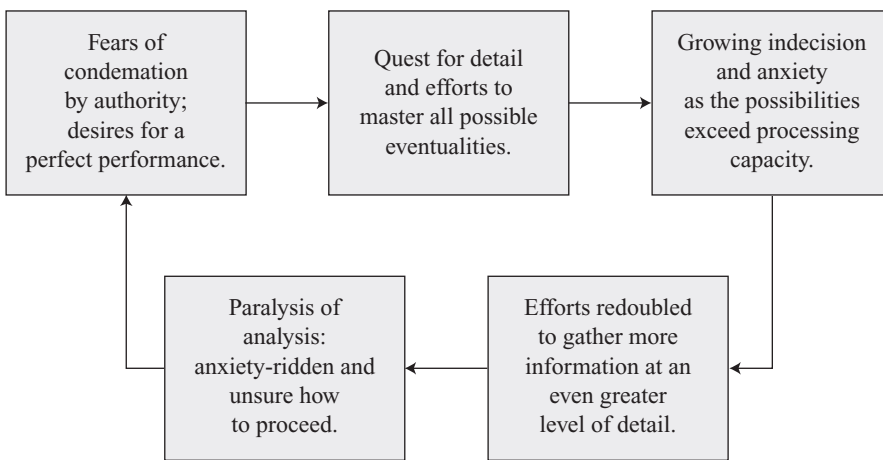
Fears of condemation by authority; desires for a perfect performance.

Quest for detail and efforts to master all possible eventualities.

Growing indecision and anxiety as the possibilities exceed processing capacity.

Efforts redoubled to gather more information at an even greater level of detail.

Paralysis of analysis: anxiety-ridden and unsure how to proceed.